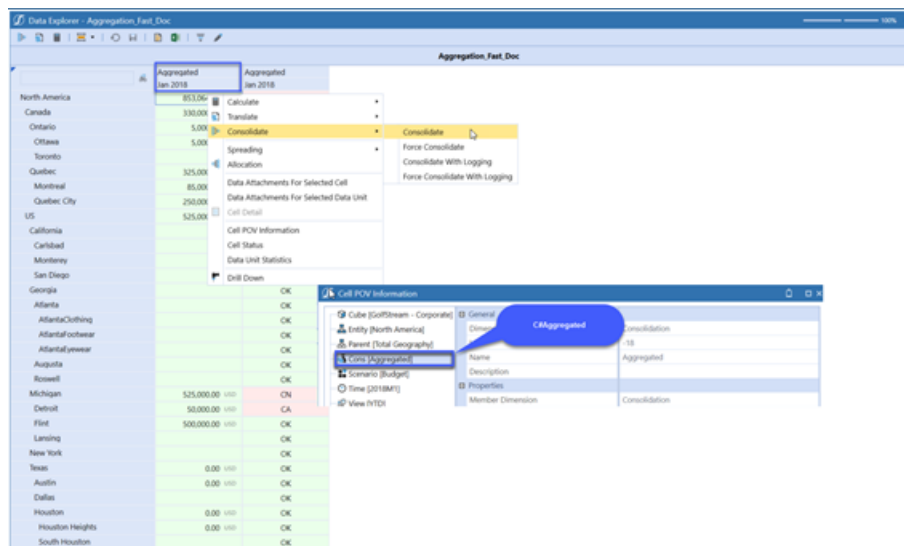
Data Explorer - Aggregation_Fast_Doc

100%

Aggregation_Fast_Doc

| | Aggregated Jan 2018 | Aggregated Jan 2018 |
|---|---|---|
| North America | 853,06 | |
| Canada | 330,00 | |
| Ontario | 5,00 | |
| Ottawa | 5,00 | |
| Toronto | | |
| Quebec | 325,00 | |
| Montreal | 85,00 | |
| Quebec City | 250,00 | |
| US | 525,00 | |
| California | | |
| Carlsbad | | |
| Monterey | | |
| San Diego | | |
| Georgia | | OK |
| Atlanta | | OK |
| AtlantaClothing | | OK |
| AtlantaFootwear | | OK |
| AtlantaEyewear | | OK |
| Augusta | | OK |
| Roswell | | OK |
| Michigan | 525,000.00 USD | CN |
| Detroit | 50,000.00 USD | CA |
| Flint | 500,000.00 USD | OK |
| Lansing | | OK |
| New York | | OK |
| Texas | 0.00 USD | OK |
| Austin | 0.00 USD | OK |
| Dallas | | OK |
| Houston | 0.00 USD | OK |
| Houston Heights | 0.00 USD | OK |
| South Houston | | OK |

Calculate
Translate
Consolidate
Spreading
Allocation
Data Attachments For Selected Cell
Data Attachments For Selected Data Unit
Cell Detail
Cell POV Information
Cell Status
Data Unit Statistics
Drill Down

Consolidate
Force Consolidate
Consolidate With Logging
Force Consolidate With Logging

Cell POV Information

Cube [GolfStream - Corporate]
Entity [North America]
Parent [Total Geography]
Cons [Aggregated]
Scenario [Budget]
Time [2018M1]
View [YTD]

General
Dimen
Consolidation
-18
Name
Aggregated
Description
Properties
Member Dimension
Consolidation

C#Aggregated